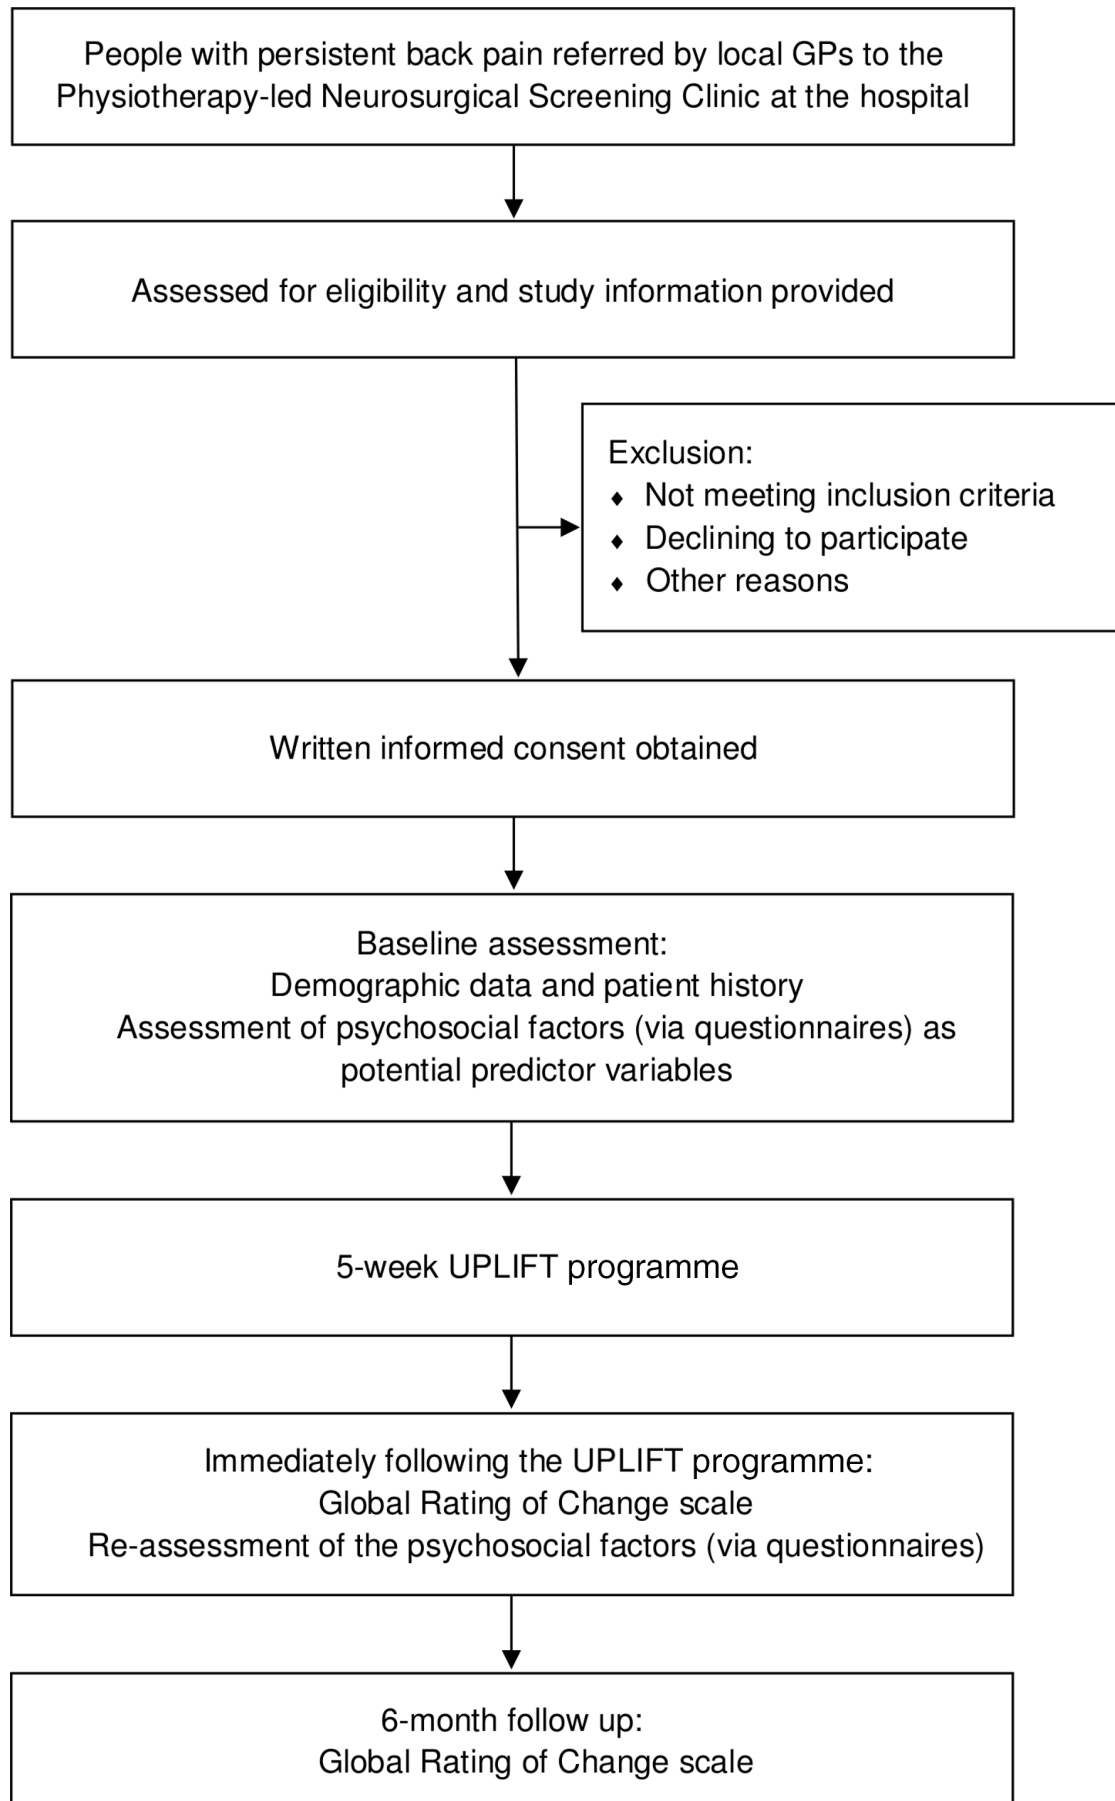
People with persistent back pain referred by local GPs to the Physiotherapy-led Neurosurgical Screening Clinic at the hospital

Assessed for eligibility and study information provided

Exclusion:
- Not meeting inclusion criteria
- Declining to participate
- Other reasons

Written informed consent obtained

Baseline assessment:
Demographic data and patient history
Assessment of psychosocial factors (via questionnaires) as potential predictor variables

5-week UPLIFT programme

Immediately following the UPLIFT programme:
Global Rating of Change scale
Re-assessment of the psychosocial factors (via questionnaires)

6-month follow up:
Global Rating of Change scale